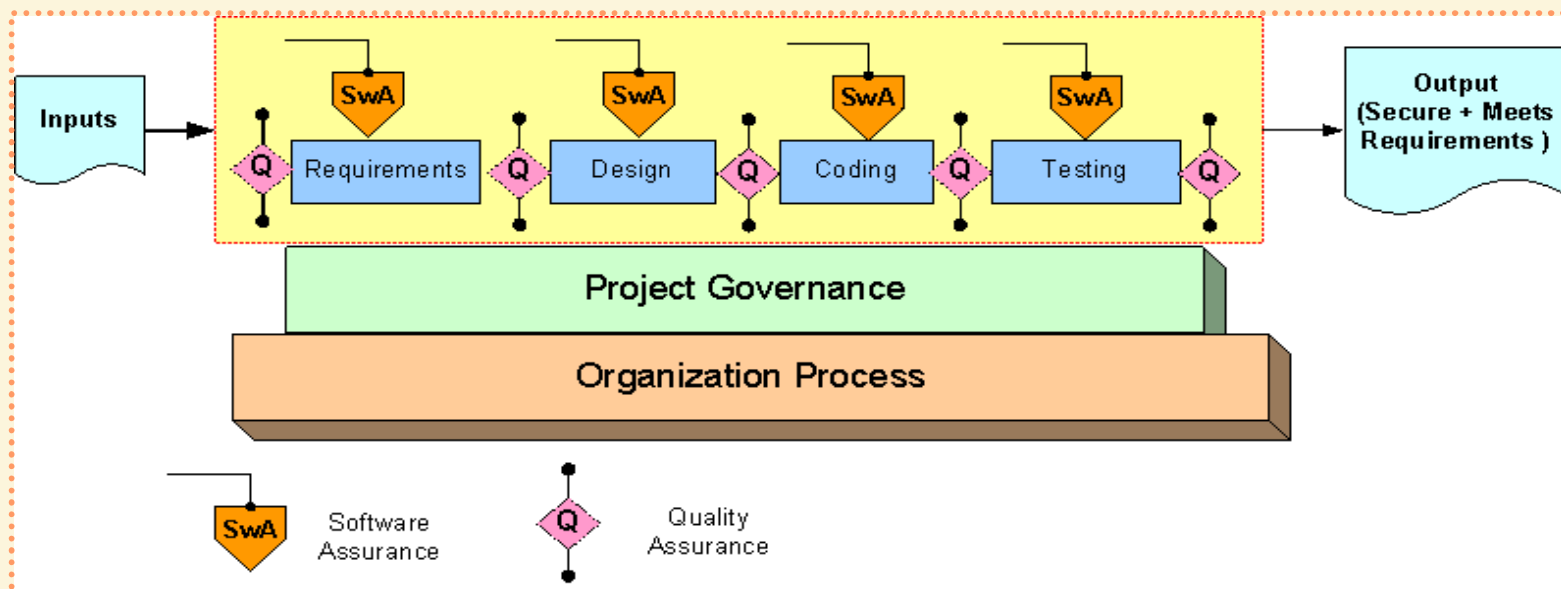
Inputs

SwA

SwA

SwA

SwA

Q

Requirements

Q

Design

Q

Coding

Q

Testing

Q

Output (Secure + Meets Requirements )

Project Governance

Organization Process

SwA

Software Assurance

Q

Quality Assurance